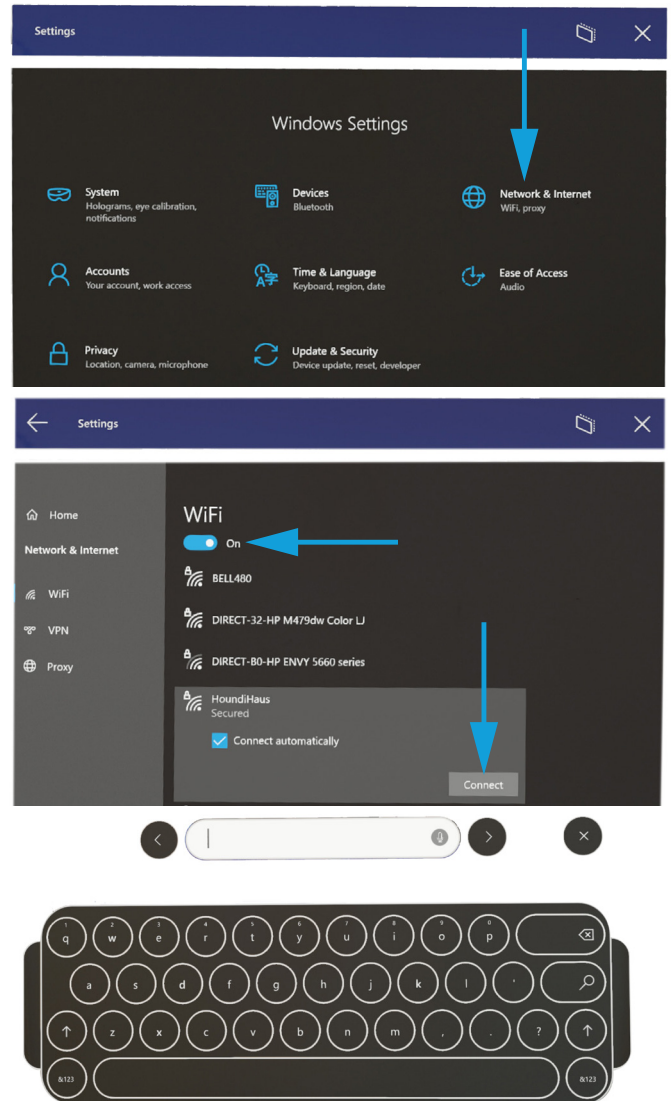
Settings

Windows Settings

System
Holograms, eye calibration, notifications

Devices
Bluetooth

Network & Internet
WiFi, proxy

Accounts
Your account, work access

Time & Language
Keyboard, region, date

Ease of Access
Audio

Privacy
Location, camera, microphone

Update & Security
Device update, reset, developer

Settings

Home

Network & Internet

WiFi

VPN

Proxy

WiFi

On

BELL480

DIRECT-32-HP M479dw Color LJ

DIRECT-B0-HP ENVY 5660 series

HoundiHaus
Secured

Connect automatically

Connect

1 q 2 w 3 e 4 r 5 t 6 y 7 u 8 i 9 o 0 p

a s d f g h j k l '

z x c v b n m , . ?

&123

&123